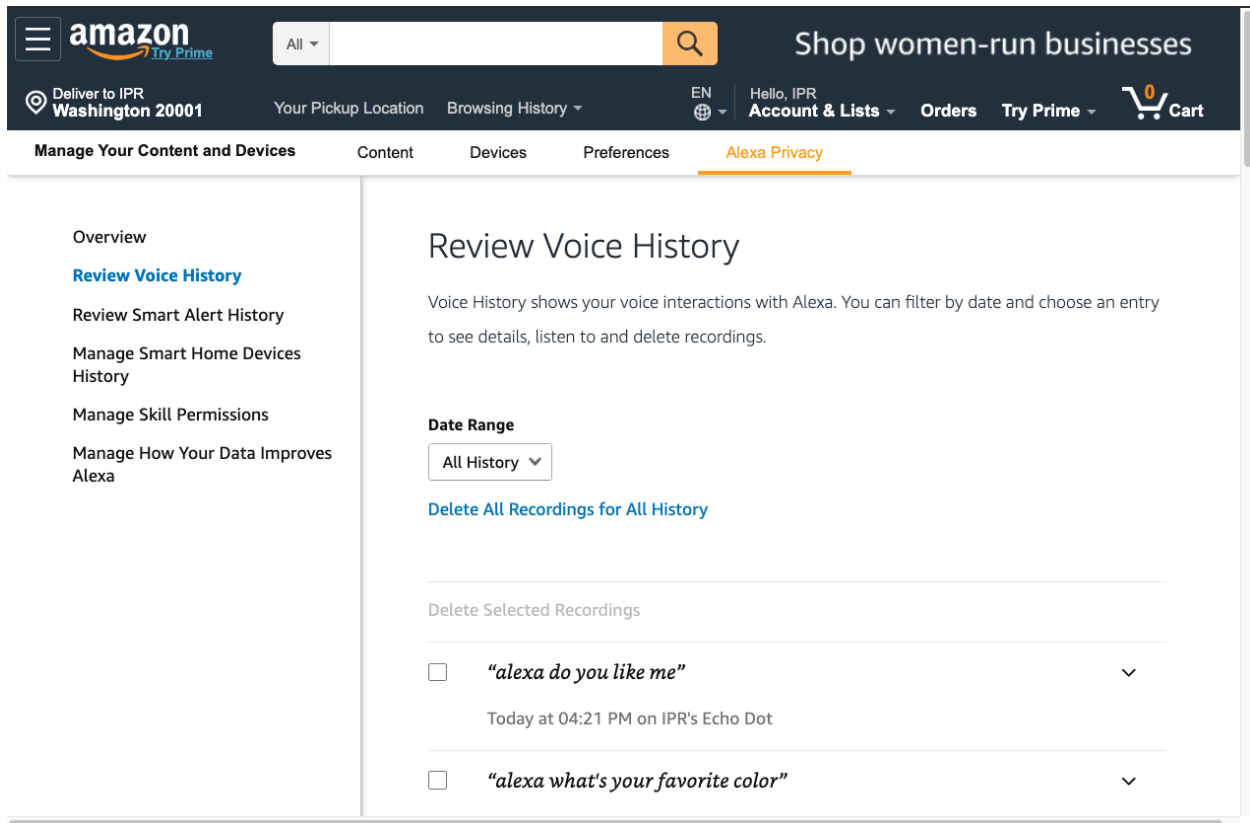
amazon Try Prime

All

Shop women-run businesses

Deliver to IPR
Washington 20001

Your Pickup Location

Browsing History

EN

Hello, IPR
Account & Lists

Orders

Try Prime

0
Cart

Manage Your Content and Devices

Content

Devices

Preferences

Alexa Privacy

Overview

Review Voice History

Review Smart Alert History

Manage Smart Home Devices History

Manage Skill Permissions

Manage How Your Data Improves Alexa

Review Voice History

Voice History shows your voice interactions with Alexa. You can filter by date and choose an entry to see details, listen to and delete recordings.

Date Range

All History

Delete All Recordings for All History

Delete Selected Recordings

"alexa do you like me"

Today at 04:21 PM on IPR's Echo Dot

"alexa what's your favorite color"